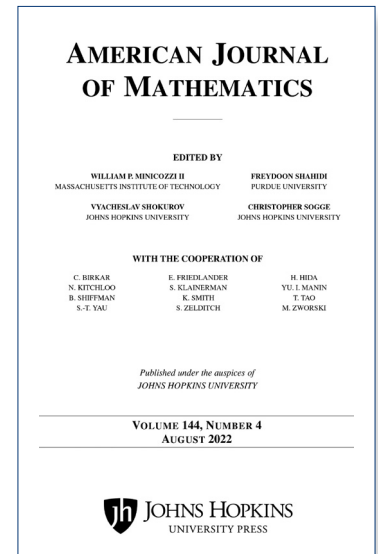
AMERICAN JOURNAL OF MATHEMATICS

EDITED BY

WILLIAM P. MINICOZZI II
MASSACHUSETTS INSTITUTE OF TECHNOLOGY

FREYDOON SHAHIDI
PURDUE UNIVERSITY

VYACHESLAV SHOKUROV
JOHNS HOPKINS UNIVERSITY

CHRISTOPHER SOGGE
JOHNS HOPKINS UNIVERSITY

WITH THE COOPERATION OF

C. BIRKAR
N. KITCHLOO
B. SHIFFMAN
S.-T. YAU

E. FRIEDLANDER
S. KLAINERMAN
K. SMITH
S. ZELDITCH

H. HIDA
YU. I. MANIN
T. TAO
M. ZWORSKI

Published under the auspices of
JOHNS HOPKINS UNIVERSITY

VOLUME 144, NUMBER 4
AUGUST 2022

jh JOHNS HOPKINS
UNIVERSITY PRESS